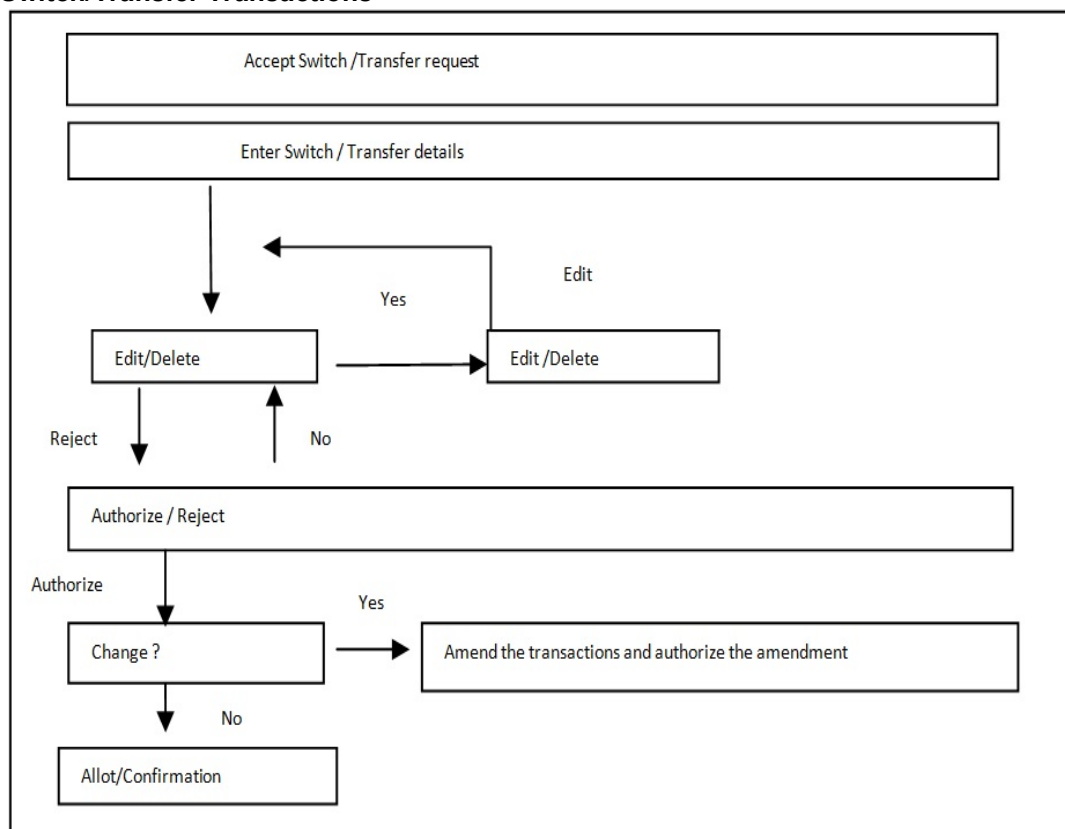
Switch/Transfer Transactions

Accept Switch /Transfer request

Enter Switch / Transfer details

Edit

Yes

Edit/Delete

Edit /Delete

Reject

No

Authorize / Reject

Authorize

Yes

Change ?

Amend the transactions and authorize the amendment

No

Allot/Confirmation